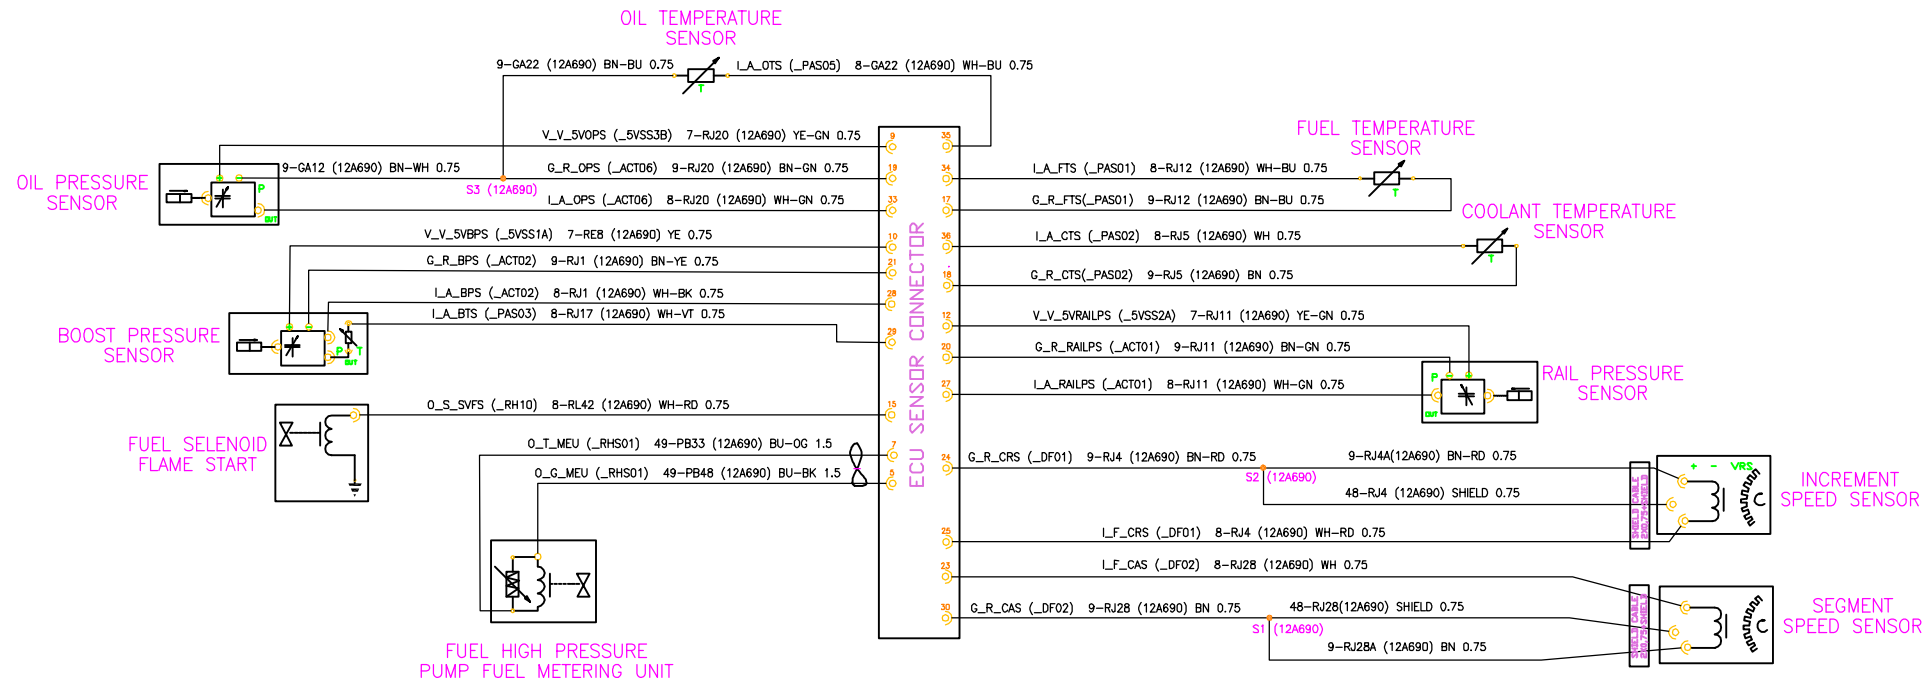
OIL TEMPERATURE SENSOR

9-GA22 (12A690) BN-BU 0.75
I_A_OTS (_PAS05) 8-GA22 (12A690) WH-BU 0.75
T

V_V_5VOPS (_5VSS3B) 7-RJ20 (12A690) YE-GN 0.75

OIL PRESSURE SENSOR

9-GA12 (12A690) BN-WH 0.75
G_R_OPS (_ACT06) 9-RJ20 (12A690) BN-GN 0.75
S3 (12A690)
I_A_OPS (_ACT06) 8-RJ20 (12A690) WH-GN 0.75
P
OUT

V_V_5VBPS (_5VSS1A) 7-RE8 (12A690) YE 0.75
G_R_BPS (_ACT02) 9-RJ1 (12A690) BN-YE 0.75
I_A_BPS (_ACT02) 8-RJ1 (12A690) WH-BK 0.75
I_A_BTS (_PAS03) 8-RJ17 (12A690) WH-VT 0.75

BOOST PRESSURE SENSOR
P
T
OUT

O_S_SVFS (_RH10) 8-RL42 (12A690) WH-RD 0.75

FUEL SELENOID FLAME START

O_T_MEU (_RHS01) 49-PB33 (12A690) BU-OG 1.5
O_G_MEU (_RHS01) 49-PB48 (12A690) BU-BK 1.5

FUEL HIGH PRESSURE PUMP FUEL METERING UNIT

ECU SENSOR CONNECTOR
9 35 19 34 33 17 10 36 21 18 28 29 12 20 27 15 7 5 24 25 23 30

FUEL TEMPERATURE SENSOR
I_A_FTS (_PAS01) 8-RJ12 (12A690) WH-BU 0.75
G_R_FTS(_PAS01) 9-RJ12 (12A690) BN-BU 0.75
T

COOLANT TEMPERATURE SENSOR
I_A_CTS (_PAS02) 8-RJ5 (12A690) WH 0.75
G_R_CTS(_PAS02) 9-RJ5 (12A690) BN 0.75
T

V_V_5VRAILPS (_5VSS2A) 7-RJ11 (12A690) YE-GN 0.75
G_R_RAILPS (_ACT01) 9-RJ11 (12A690) BN-GN 0.75
I_A_RAILPS (_ACT01) 8-RJ11 (12A690) WH-GN 0.75
P
OUT

RAIL PRESSURE SENSOR

G_R_CRS (_DF01) 9-RJ4 (12A690) BN-RD 0.75
9-RJ4A(12A690) BN-RD 0.75
S2 (12A690)
48-RJ4 (12A690) SHIELD 0.75
+ - VRS
SHIELD CABLE
INCREMENT SPEED SENSOR

I_F_CRS (_DF01) 8-RJ4 (12A690) WH-RD 0.75
I_F_CAS (_DF02) 8-RJ28 (12A690) WH 0.75

G_R_CAS (_DF02) 9-RJ28 (12A690) BN 0.75
48-RJ28(12A690) SHIELD 0.75
S1 (12A690)
9-RJ28A (12A690) BN 0.75
SHIELD CABLE

SEGMENT SPEED SENSOR